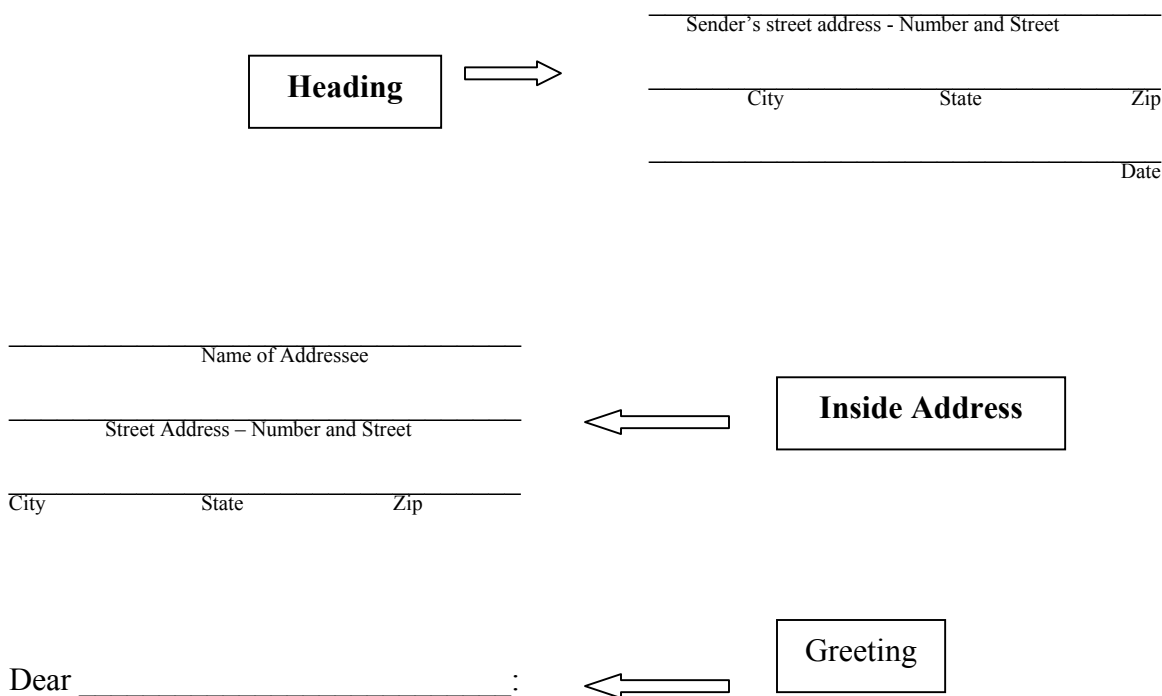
Heading

Sender's street address - Number and Street

City State Zip

Date

Name of Addressee

Street Address – Number and Street

City State Zip

Inside Address

Dear ___________________________:

Greeting